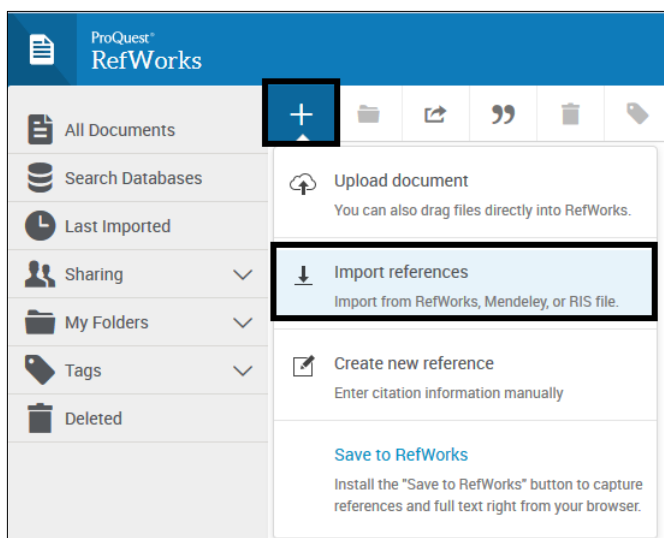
ProQuest®
RefWorks

All Documents
Search Databases
Last Imported
Sharing
My Folders
Tags
Deleted

+

Upload document
You can also drag files directly into RefWorks.

Import references
Import from RefWorks, Mendeley, or RIS file.

Create new reference
Enter citation information manually

Save to RefWorks
Install the "Save to RefWorks" button to capture references and full text right from your browser.